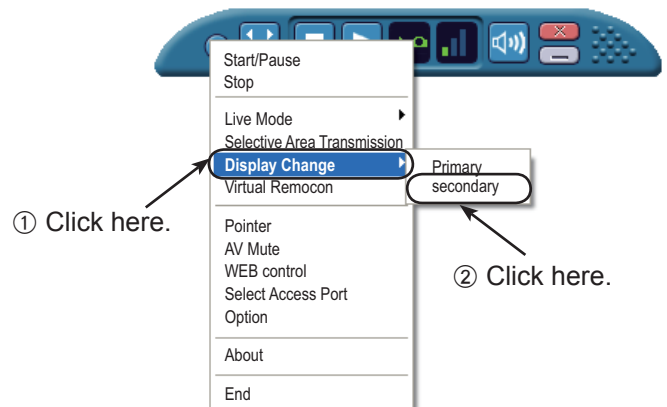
Start/Pause
Stop

Live Mode
Selective Area Transmission
Display Change
Virtual Remocon

Pointer
AV Mute
WEB control
Select Access Port
Option

About

End

Primary
secondary

① Click here.

② Click here.